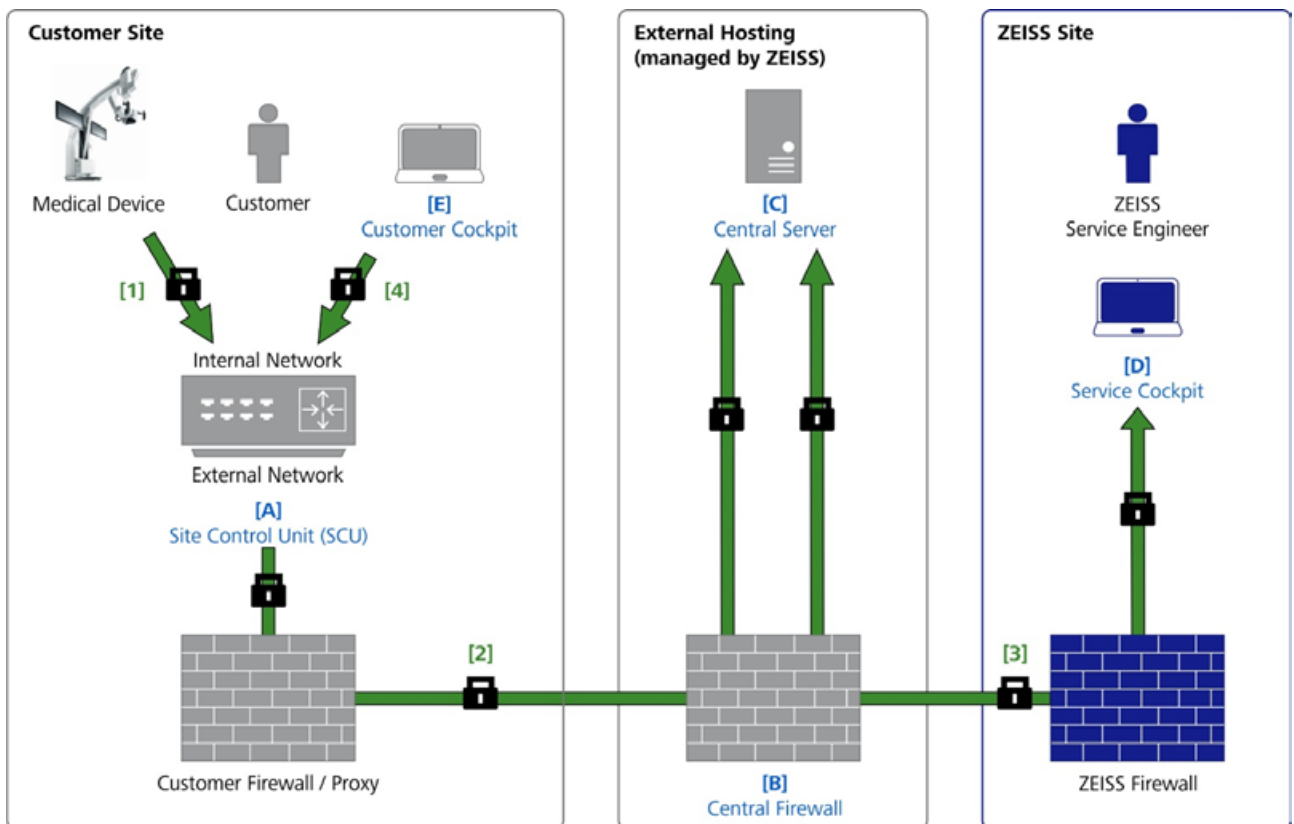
Customer Site

Medical Device

Customer

[E]
Customer Cockpit

[1]

[4]

Internal Network

External Network

[A]
Site Control Unit (SCU)

Customer Firewall / Proxy

[2]

External Hosting
(managed by ZEISS)

[C]
Central Server

[B]
Central Firewall

[3]

ZEISS Site

ZEISS
Service Engineer

[D]
Service Cockpit

ZEISS Firewall